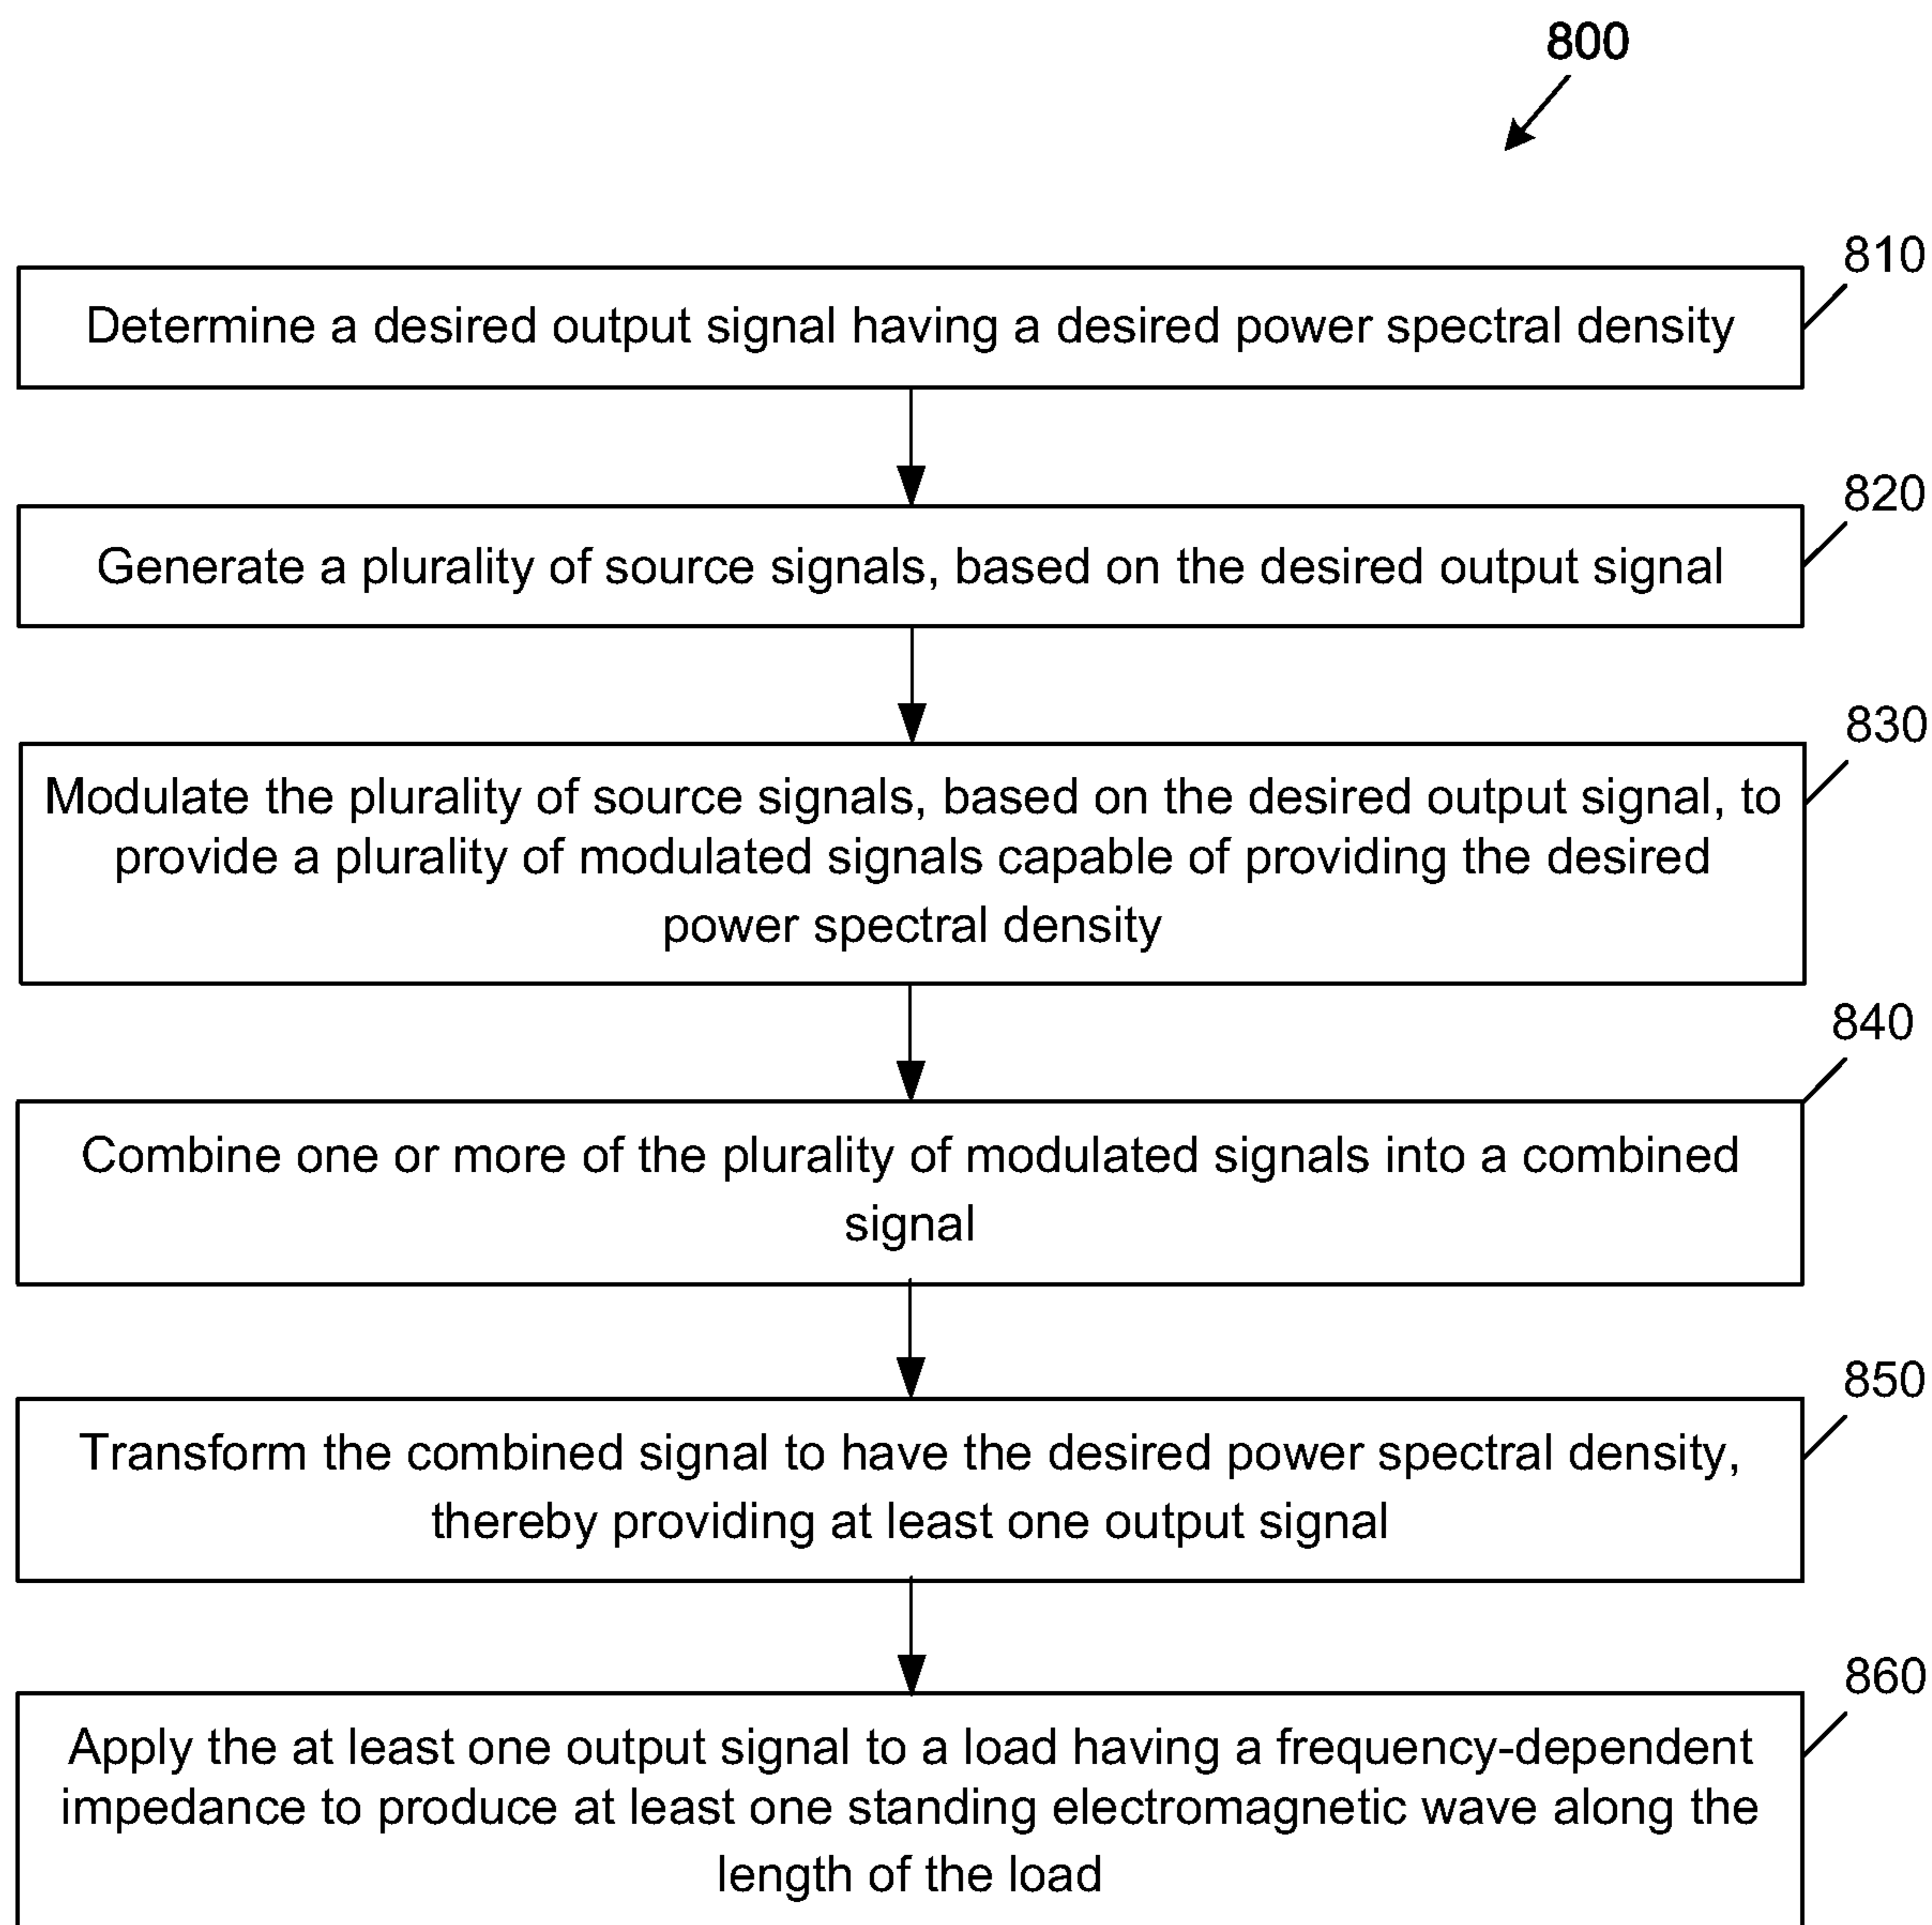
800

810
Determine a desired output signal having a desired power spectral density

820
Generate a plurality of source signals, based on the desired output signal

830
Modulate the plurality of source signals, based on the desired output signal, to provide a plurality of modulated signals capable of providing the desired power spectral density

840
Combine one or more of the plurality of modulated signals into a combined signal

850
Transform the combined signal to have the desired power spectral density, thereby providing at least one output signal

860
Apply the at least one output signal to a load having a frequency-dependent impedance to produce at least one standing electromagnetic wave along the length of the load